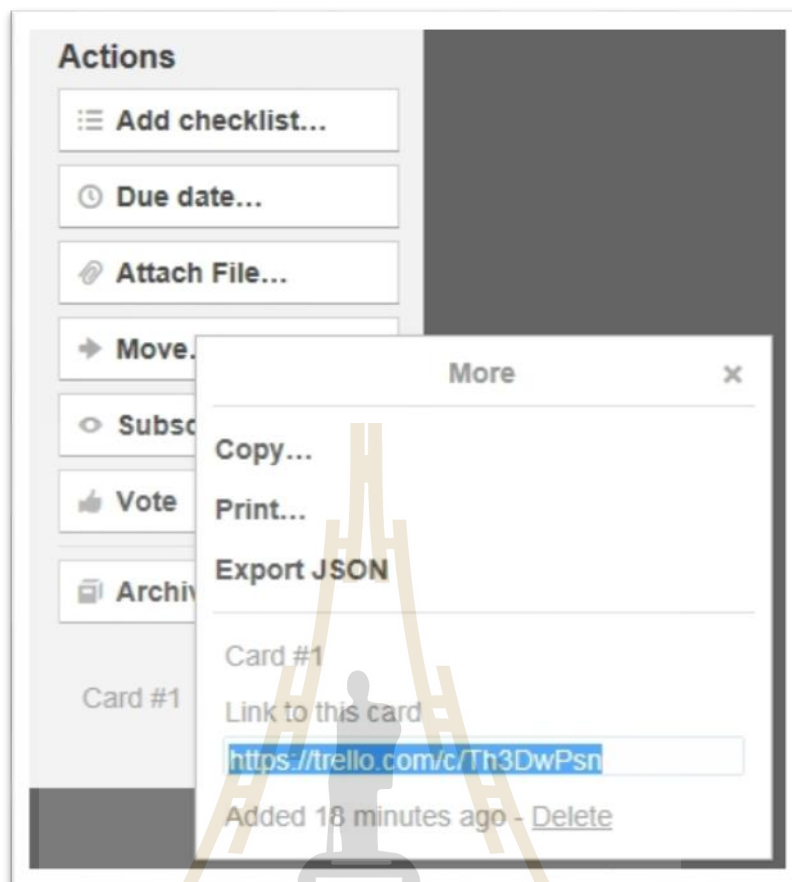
Actions

Add checklist...

Due date...

Attach File...

Move.

Subsc

Vote

Archiv

Card #1

More

×

Copy...

Print...

Export JSON

Card #1

Link to this card

https://trello.com/c/Th3DwPsn

Added 18 minutes ago - Delete